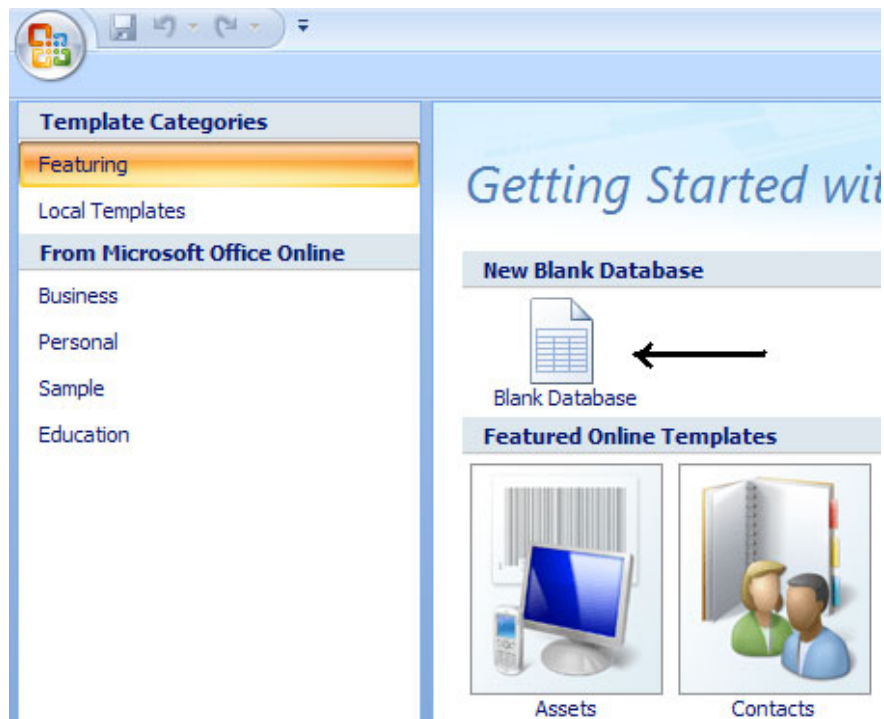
Template Categories

Featuring

Local Templates

From Microsoft Office Online

Business

Personal

Sample

Education

Getting Started wit

New Blank Database

Blank Database

Featured Online Templates

Assets

Contacts